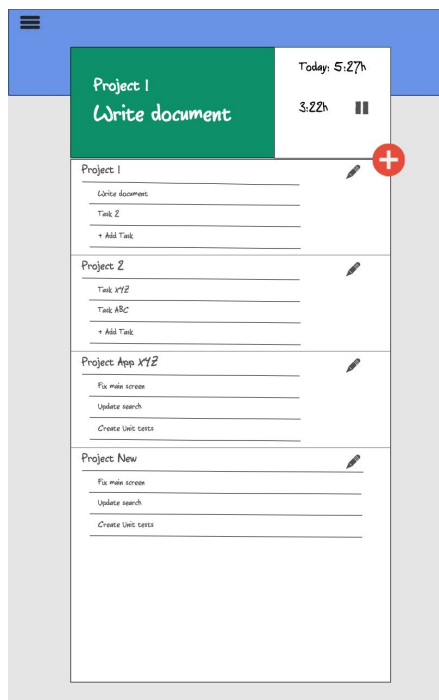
Project 1
Write document

Today: 5:27h

3:22h

Project 1
Write document
Task 2
+ Add Task

Project 2
Task XYZ
Task ABC
+ Add Task

Project App XYZ
Fix main screen
Update search
Create Unit tests

Project New
Fix main screen
Update search
Create Unit tests